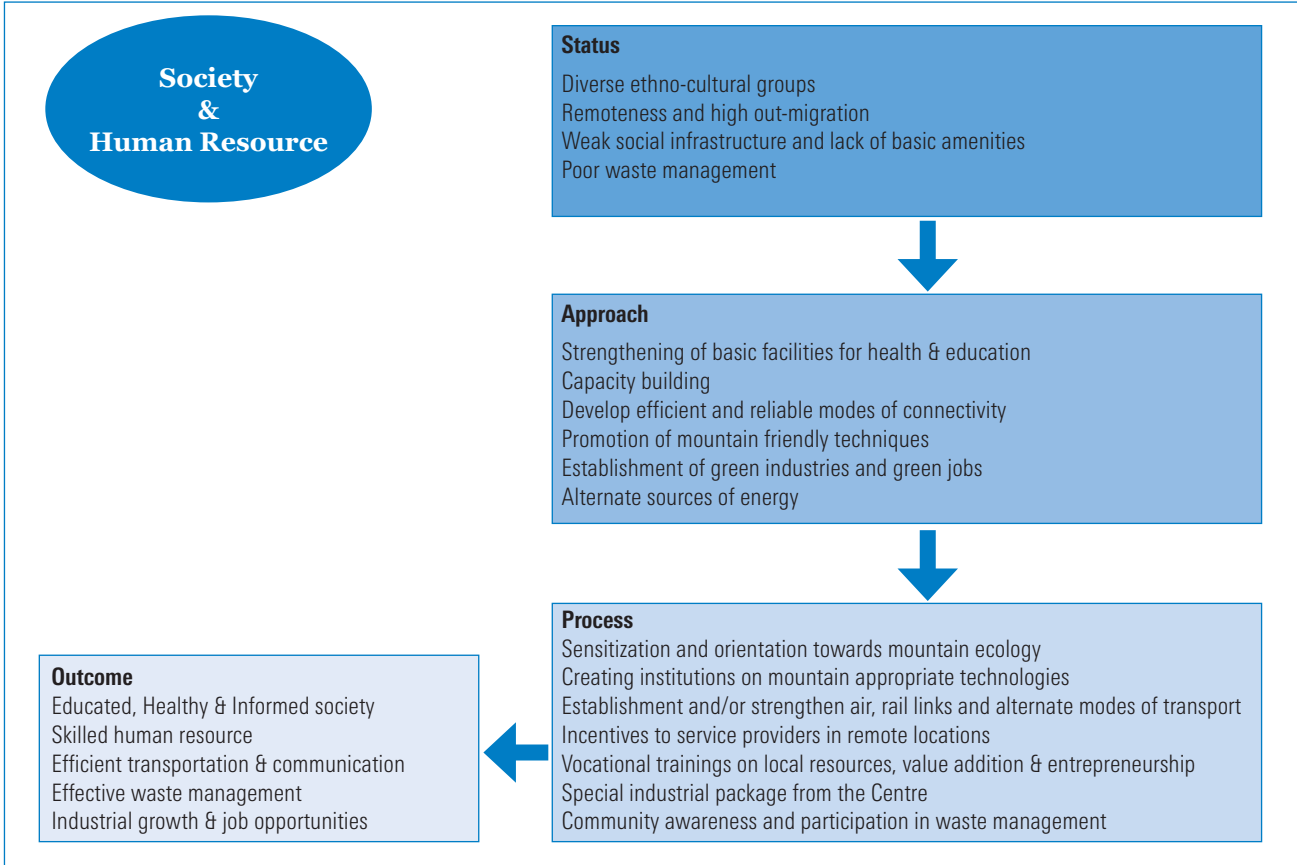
Society
&
Human Resource

**Status**
Diverse ethno-cultural groups
Remoteness and high out-migration
Weak social infrastructure and lack of basic amenities
Poor waste management

**Approach**
Strengthening of basic facilities for health & education
Capacity building
Develop efficient and reliable modes of connectivity
Promotion of mountain friendly techniques
Establishment of green industries and green jobs
Alternate sources of energy

**Process**
Sensitization and orientation towards mountain ecology
Creating institutions on mountain appropriate technologies
Establishment and/or strengthen air, rail links and alternate modes of transport
Incentives to service providers in remote locations
Vocational trainings on local resources, value addition & entrepreneurship
Special industrial package from the Centre
Community awareness and participation in waste management

**Outcome**
Educated, Healthy & Informed society
Skilled human resource
Efficient transportation & communication
Effective waste management
Industrial growth & job opportunities